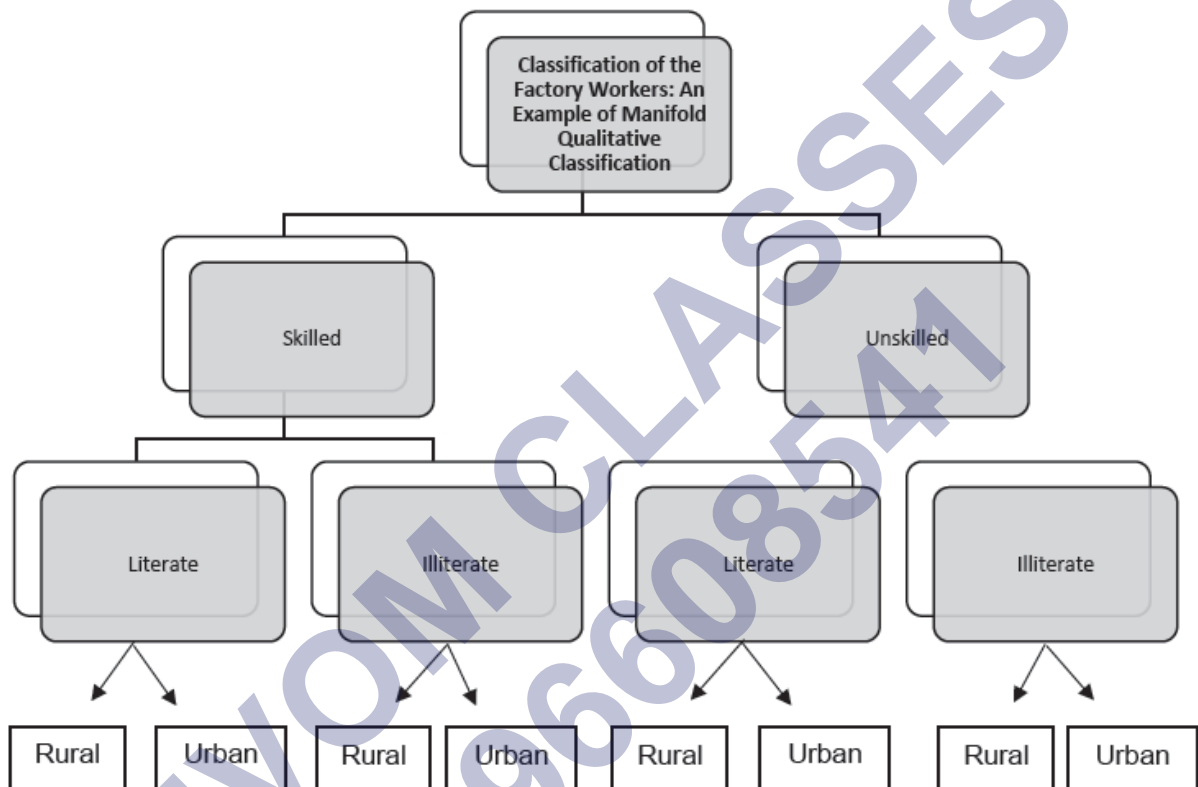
Classification of the Factory Workers: An Example of Manifold Qualitative Classification

Skilled

Unskilled

Literate

Illiterate

Literate

Illiterate

Rural

Urban

Rural

Urban

Rural

Urban

Rural

Urban

WOM CLASSES

9660854 1